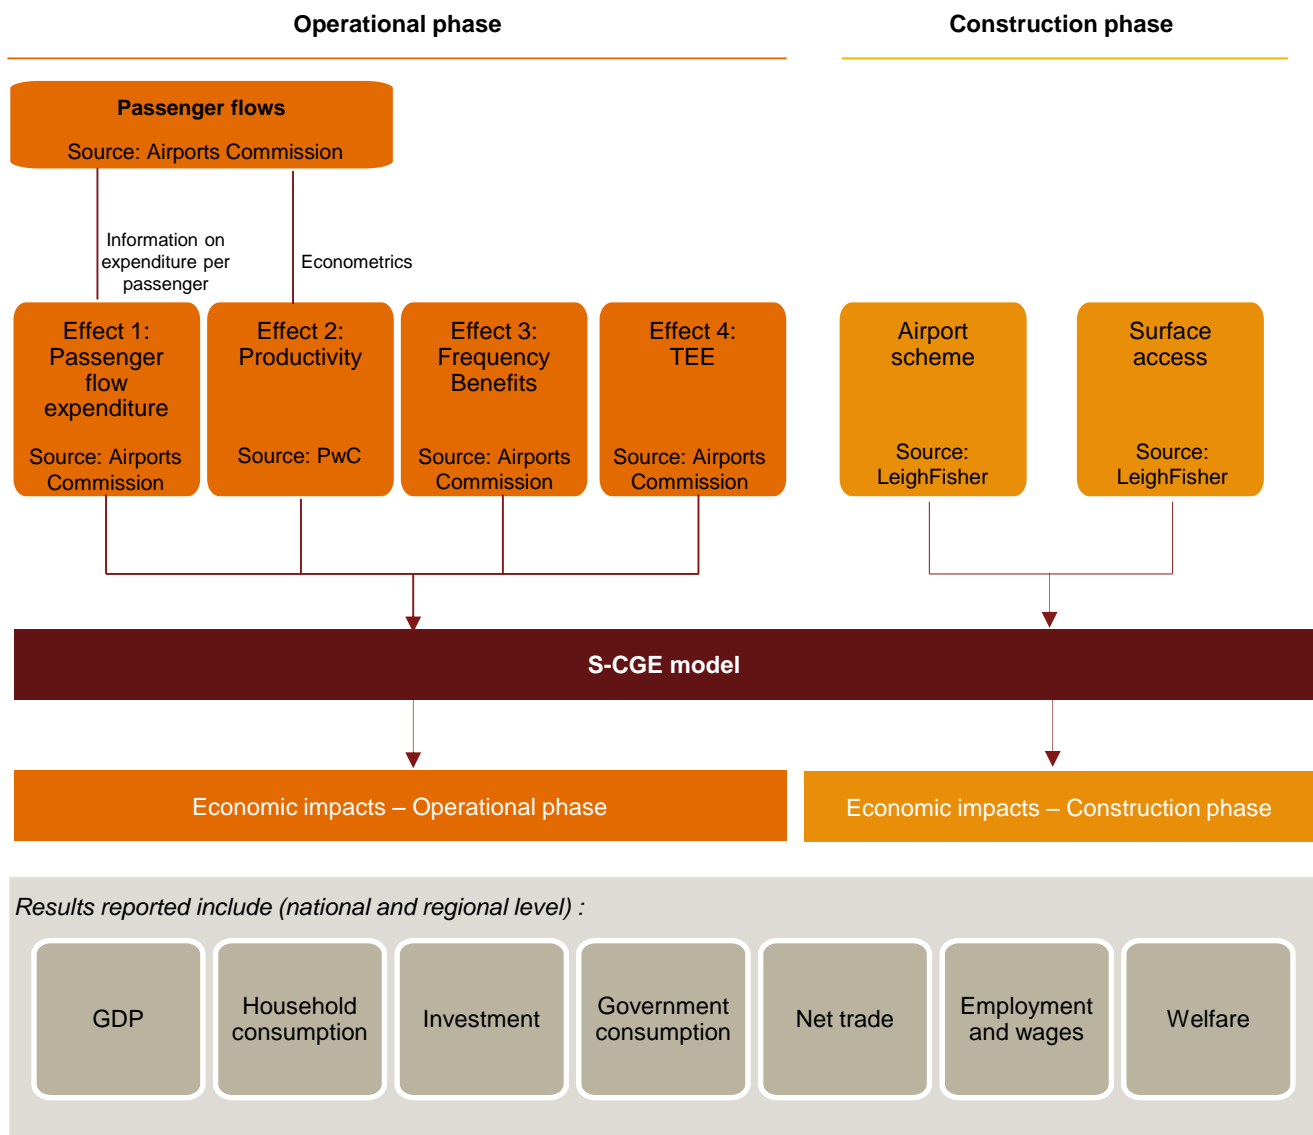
Operational phase

Construction phase

Passenger flows

Source: Airports Commission

Information on expenditure per passenger

Econometrics

Effect 1: Passenger flow expenditure

Source: Airports Commission

Effect 2: Productivity

Source: PwC

Effect 3: Frequency Benefits

Source: Airports Commission

Effect 4: TEE

Source: Airports Commission

Airport scheme

Source: LeighFisher

Surface access

Source: LeighFisher

S-CGE model

Economic impacts – Operational phase

Economic impacts – Construction phase

Results reported include (national and regional level) :

GDP

Household consumption

Investment

Government consumption

Net trade

Employment and wages

Welfare